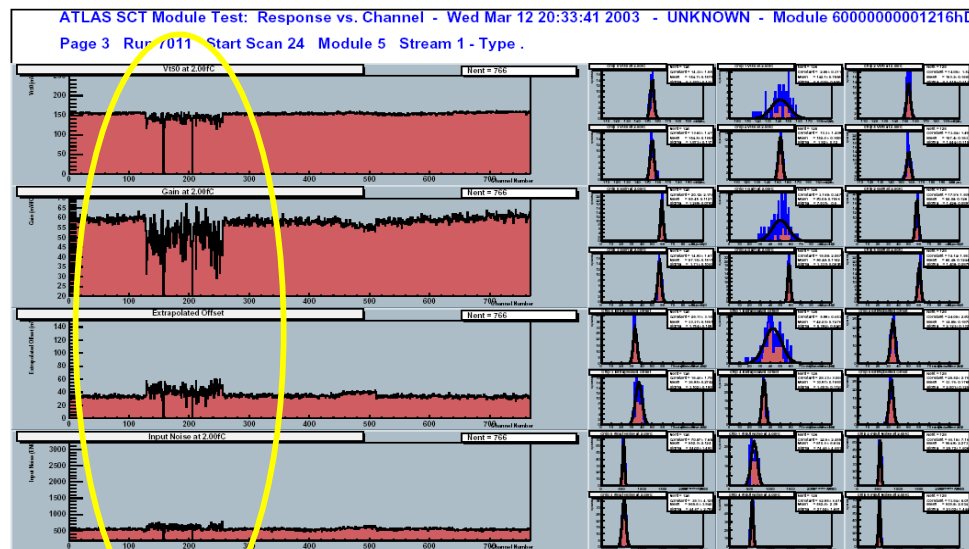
ATLAS SCT Module Test: Response vs. Channel - Wed Mar 12 20:33:41 2003 - UNKNOWN - Module 60000000001216hD

Page 3 Run 7011 Start Scan 24 Module 5 Stream 1 - Type .

Vt50 at 2.00fC
Nent = 766
Vt50 (mV)
250
200
150
100
50
0
0 100 200 300 400 500 600 700
Channel Number

Gain at 2.00fC
Nent = 766
Gain (mV/fC)
65
60
55
50
45
40
35
30
25
20
0 100 200 300 400 500 600 700
Channel Number

Extrapolated Offset
Nent = 766
Extrapolated Offset (mV)
140
120
100
80
60
40
20
0
0 100 200 300 400 500 600 700
Channel Number

Input Noise at 2.00fC
Nent = 766
Input Noise (ENC)
3000
2500
2000
1500
1000
500
0 100 200 300 400 500 600 700
Channel Number